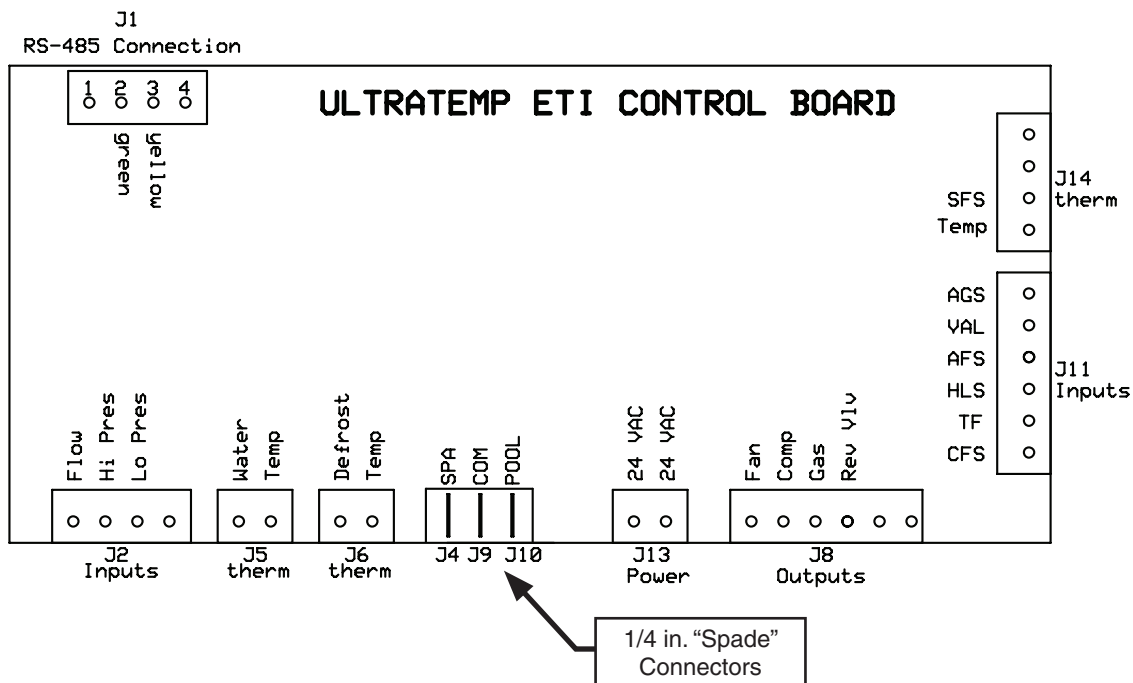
J1
RS-485 Connection

1 2 3 4

green yellow

ULTRATEMP ETI CONTROL BOARD

SFS
Temp

J14
therm

AGS
VAL
AFS
HLS
TF
CFS

J11
Inputs

Flow Hi Pres Lo Pres

Water Temp

Defrost Temp

SPA COM POOL

24 VAC 24 VAC

Fan Comp Gas Rev Vlv

J2
Inputs

J5
therm

J6
therm

J4 J9 J10

J13
Power

J8
Outputs

1/4 in. "Spade" Connectors